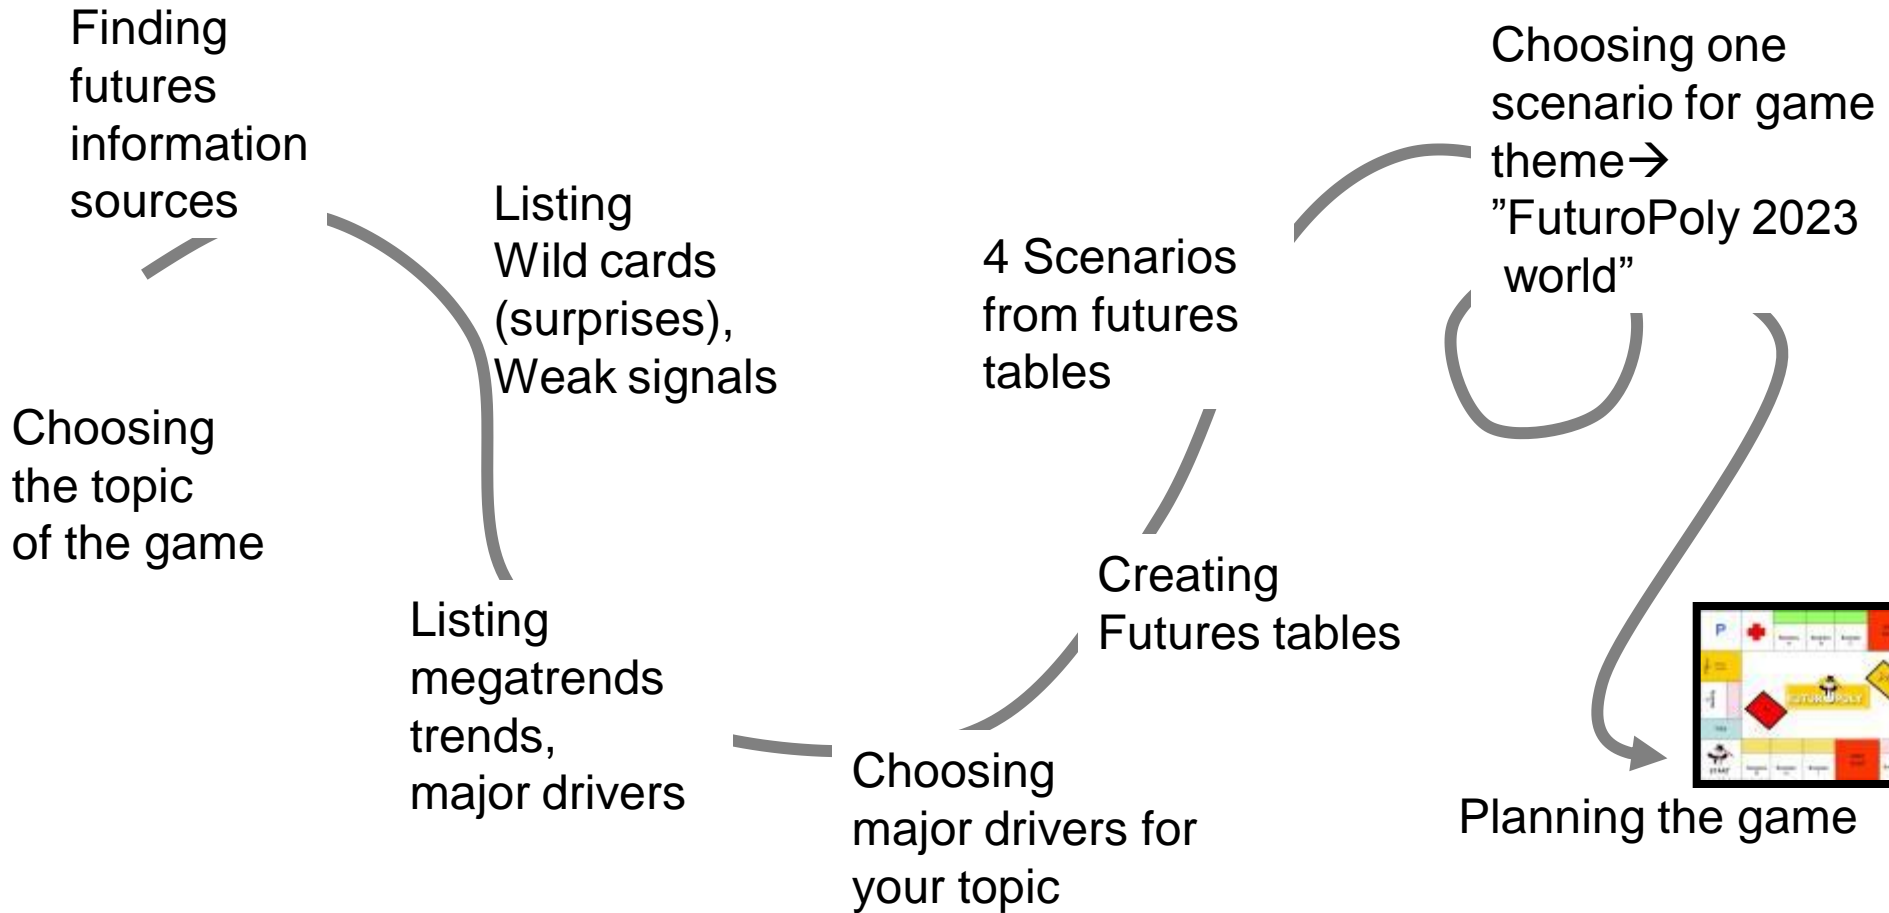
Finding futures information sources

Listing Wild cards (surprises), Weak signals

4 Scenarios from futures tables

Choosing one scenario for game theme→ ”FuturoPoly 2023 world”

Choosing the topic of the game

Listing megatrends trends, major drivers

Choosing major drivers for your topic

Creating Futures tables

P

START

FUTUROPOLY

Planning the game